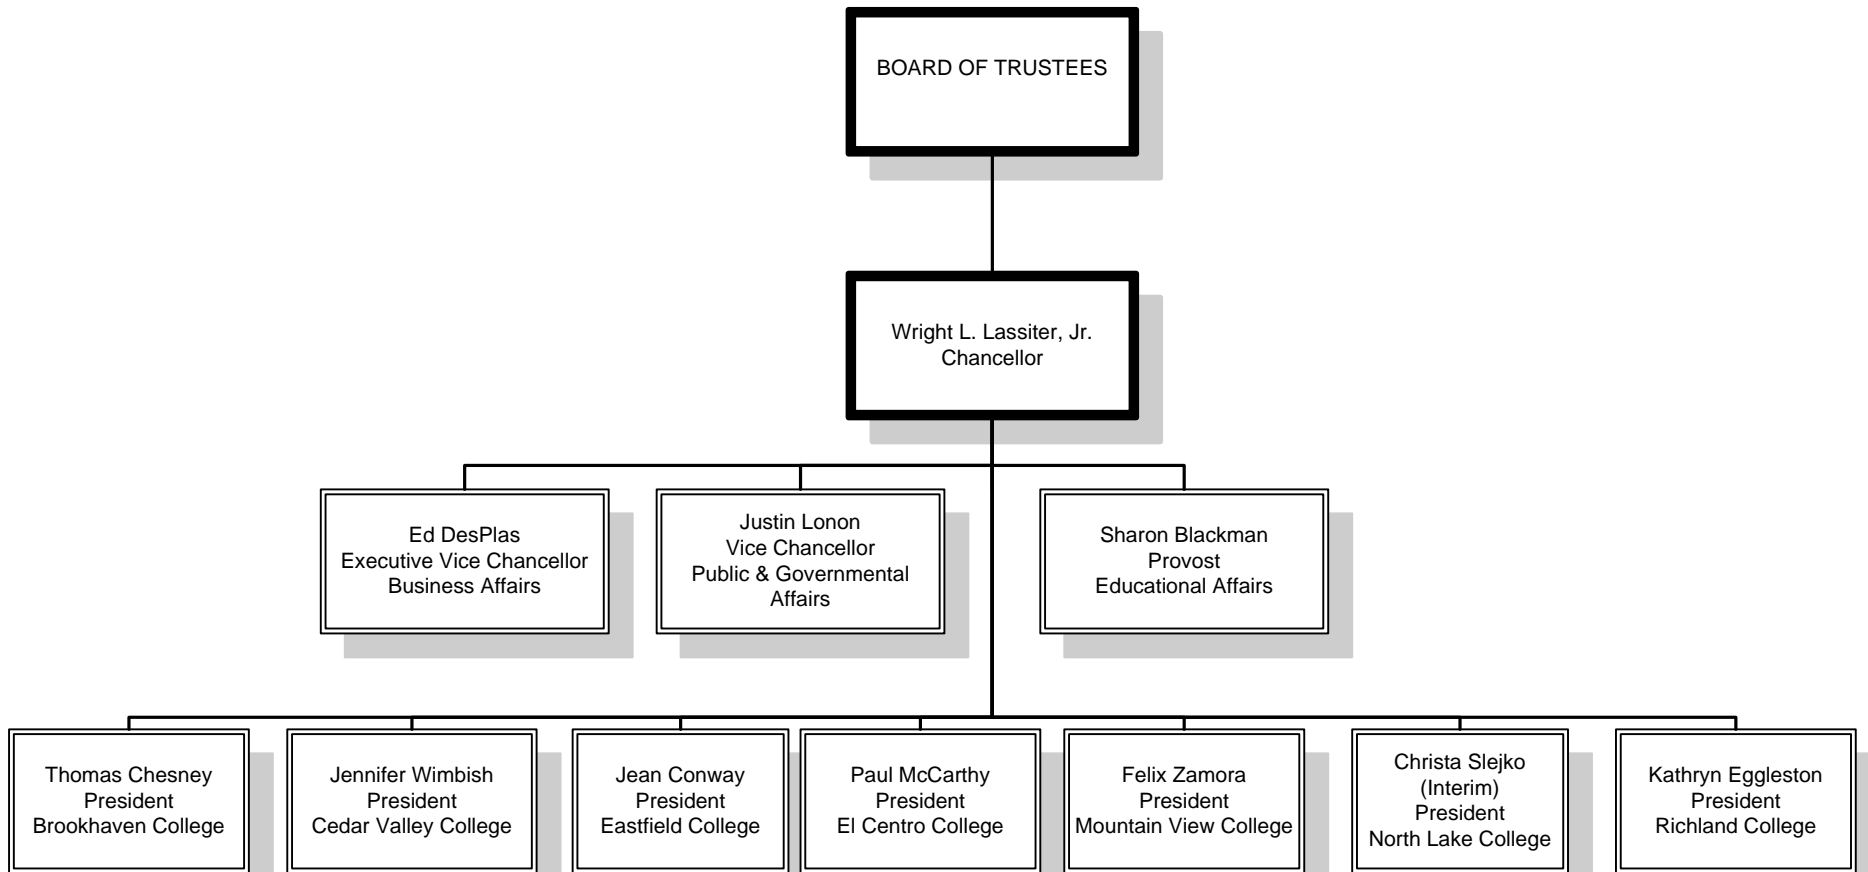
BOARD OF TRUSTEES

Wright L. Lassiter, Jr.
Chancellor

Ed DesPlas
Executive Vice Chancellor
Business Affairs

Justin Lonon
Vice Chancellor
Public & Governmental Affairs

Sharon Blackman
Provost
Educational Affairs

Thomas Chesney
President
Brookhaven College

Jennifer Wimbish
President
Cedar Valley College

Jean Conway
President
Eastfield College

Paul McCarthy
President
El Centro College

Felix Zamora
President
Mountain View College

Christa Slejko
(Interim)
President
North Lake College

Kathryn Eggleston
President
Richland College